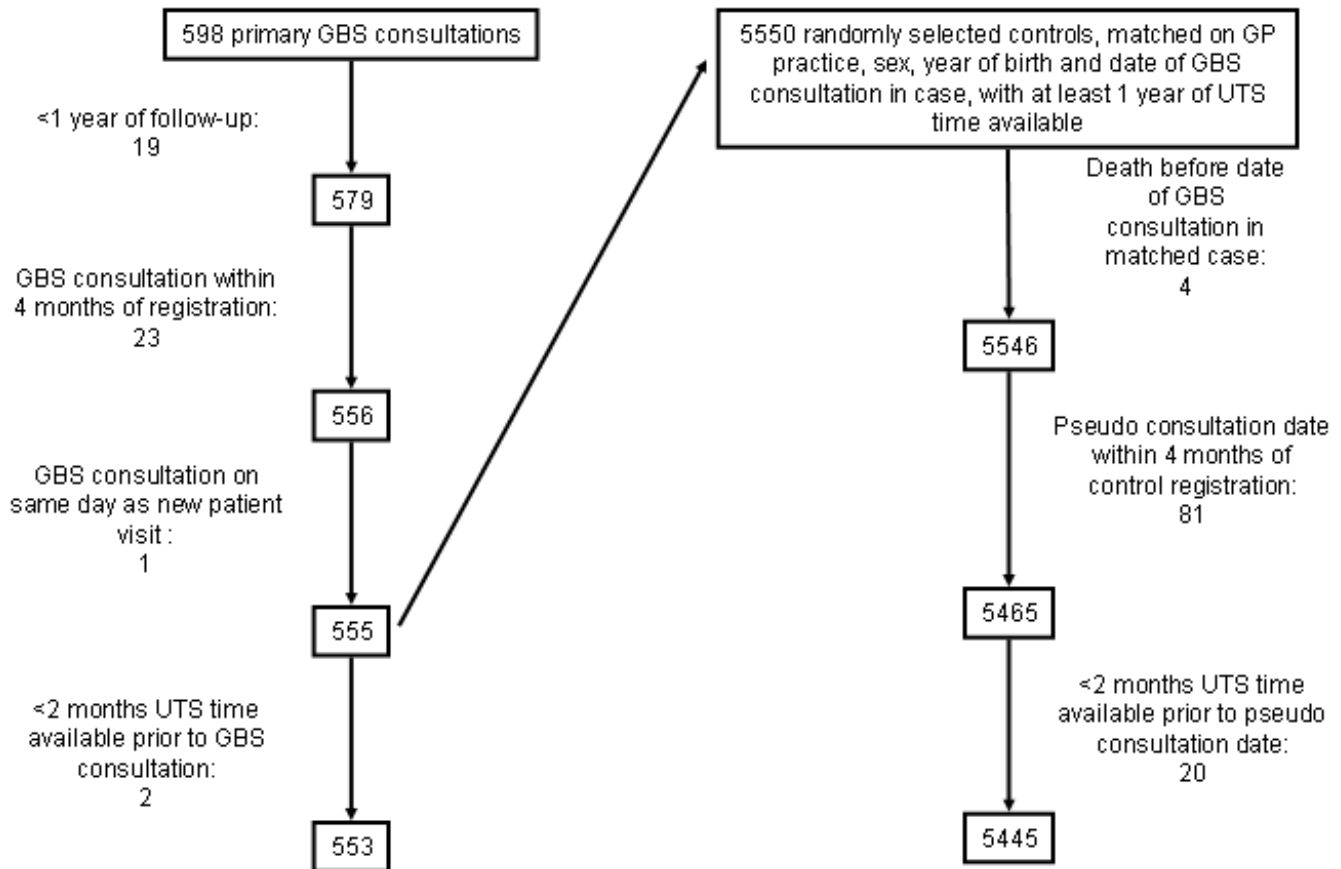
598 primary GBS consultations

<1 year of follow-up: 19

579

GBS consultation within 4 months of registration: 23

556

GBS consultation on same day as new patient visit : 1

555

<2 months UTS time available prior to GBS consultation: 2

553

5550 randomly selected controls, matched on GP practice, sex, year of birth and date of GBS consultation in case, with at least 1 year of UTS time available

Death before date of GBS consultation in matched case: 4

5546

Pseudo consultation date within 4 months of control registration: 81

5465

<2 months UTS time available prior to pseudo consultation date: 20

5445